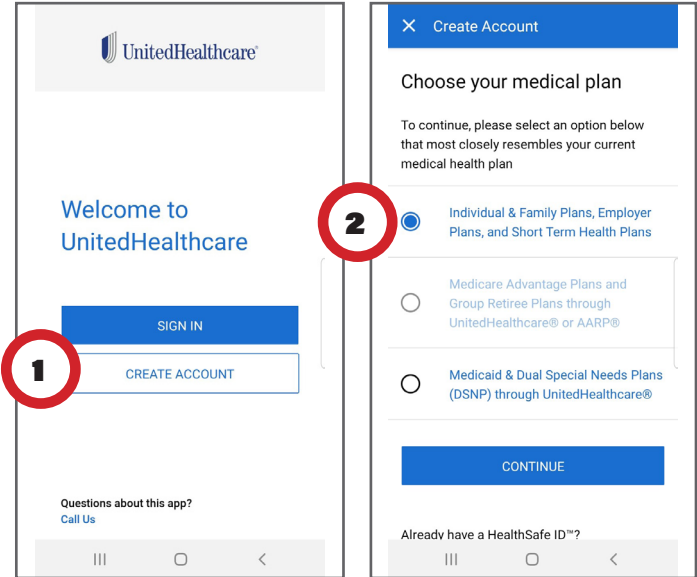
UnitedHealthcare®

Welcome to UnitedHealthcare

SIGN IN

1

CREATE ACCOUNT

Questions about this app?
Call Us

✕ Create Account

Choose your medical plan

To continue, please select an option below that most closely resembles your current medical health plan

2

Individual & Family Plans, Employer Plans, and Short Term Health Plans

Medicare Advantage Plans and Group Retiree Plans through UnitedHealthcare® or AARP®

Medicaid & Dual Special Needs Plans (DSNP) through UnitedHealthcare®

CONTINUE

Already have a HealthSafe ID™?